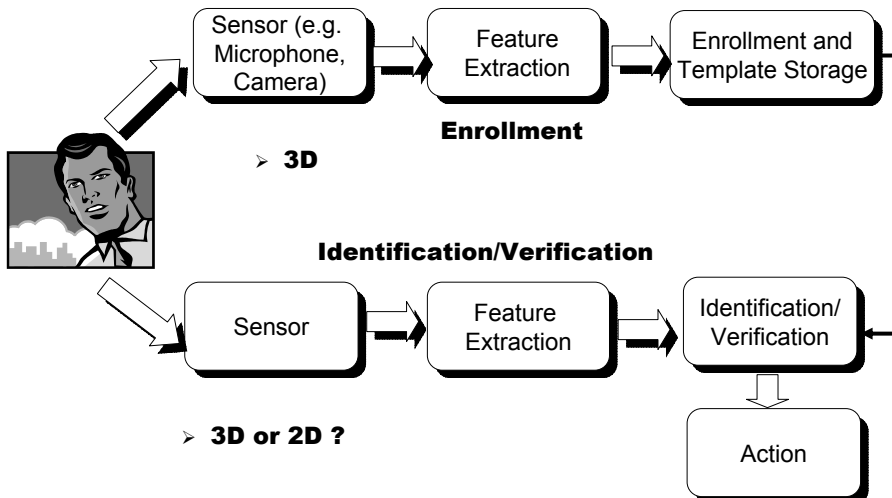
Sensor (e.g. Microphone, Camera)

Feature Extraction

Enrollment and Template Storage

Enrollment

➢ 3D

Identification/Verification

Sensor

Feature Extraction

Identification/ Verification

Action

➢ 3D or 2D ?